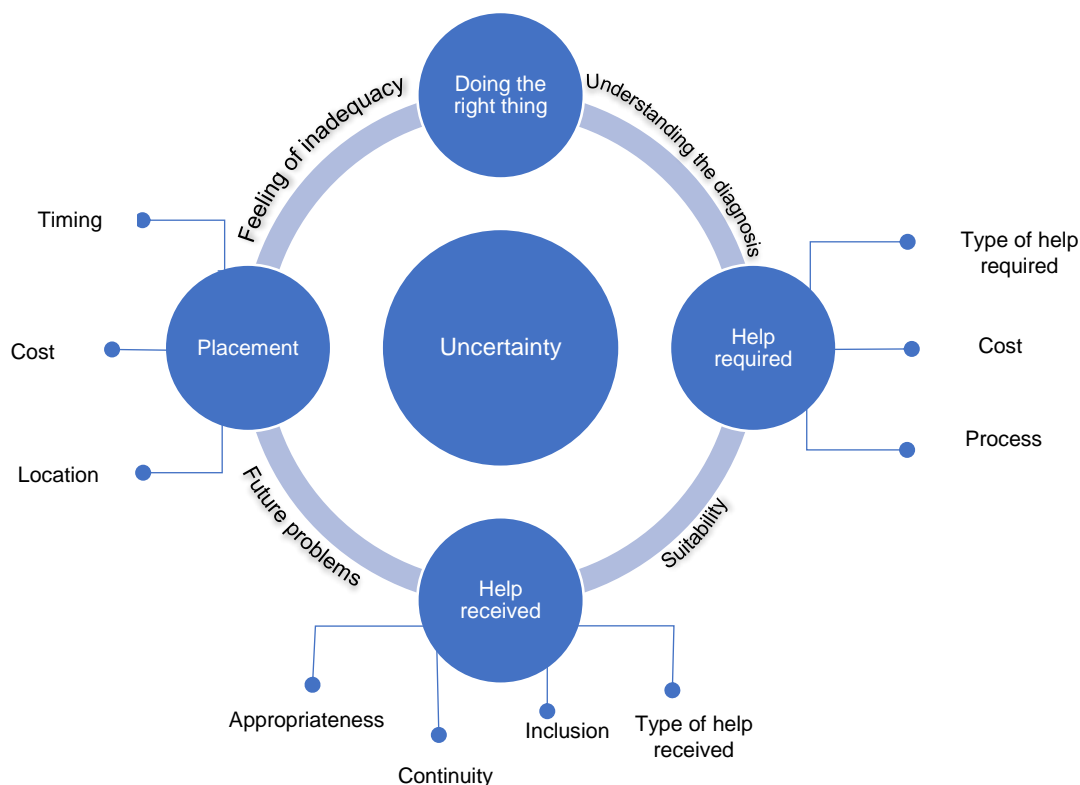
Doing the right thing

Feeling of inadequacy

Understanding the diagnosis

Timing

Cost

Location

Placement

Uncertainty

Help required

Type of help required

Cost

Process

Future problems

Suitability

Help received

Appropriateness

Continuity

Inclusion

Type of help received